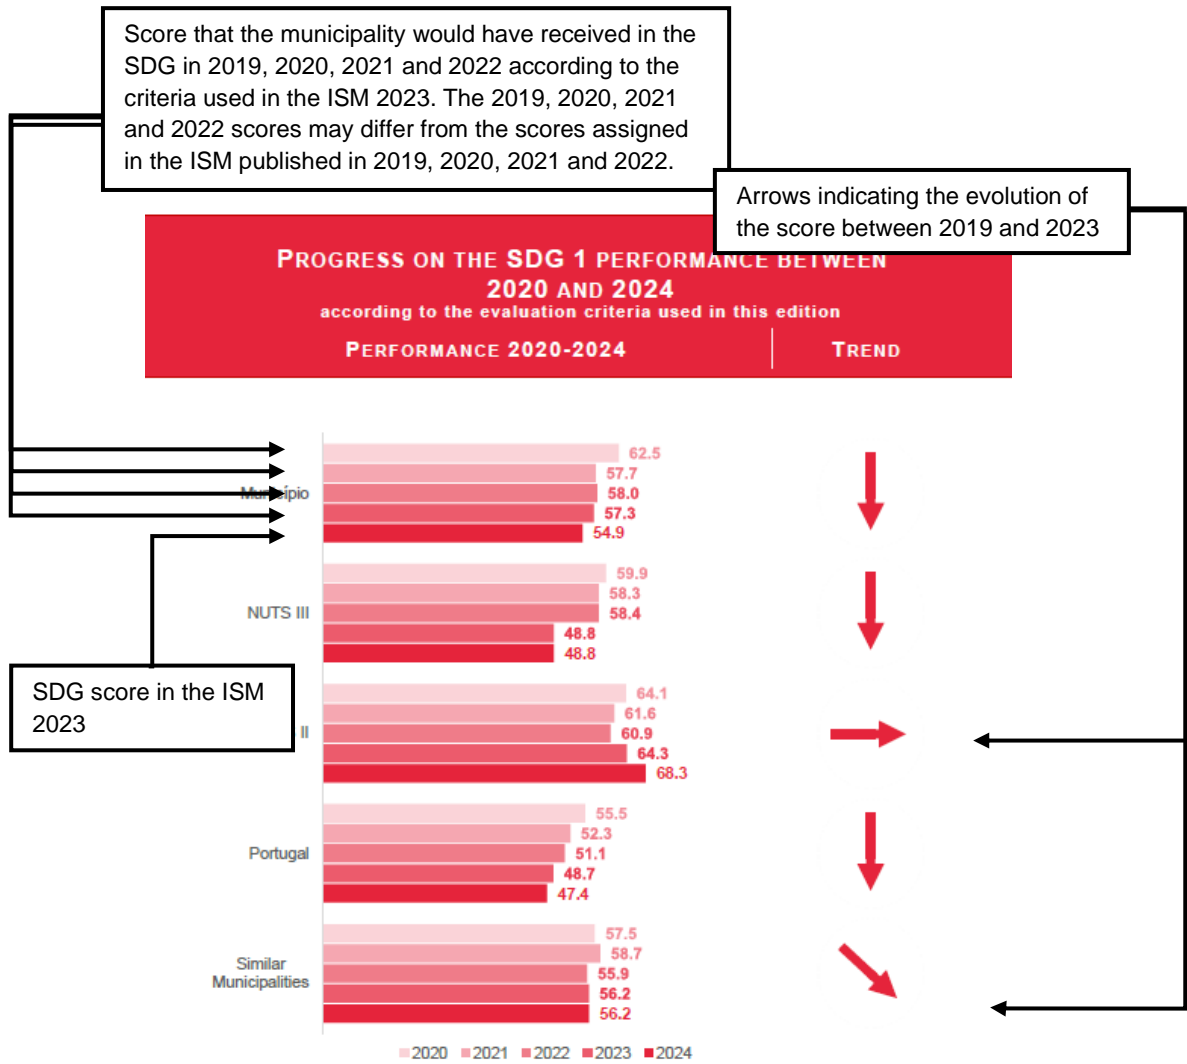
Score that the municipality would have received in the SDG in 2019, 2020, 2021 and 2022 according to the criteria used in the ISM 2023. The 2019, 2020, 2021 and 2022 scores may differ from the scores assigned in the ISM published in 2019, 2020, 2021 and 2022.

Arrows indicating the evolution of the score between 2019 and 2023

PROGRESS ON THE SDG 1 PERFORMANCE BETWEEN 2020 AND 2024
according to the evaluation criteria used in this edition

PERFORMANCE 2020-2024

TREND

Município
62.5
57.7
58.0
57.3
54.9

NUTS III
59.9
58.3
58.4
48.8
48.8

SDG score in the ISM 2023

II
64.1
61.6
60.9
64.3
68.3

Portugal
55.5
52.3
51.1
48.7
47.4

Similar Municipalities
57.5
58.7
55.9
56.2
56.2

2020 2021 2022 2023 2024